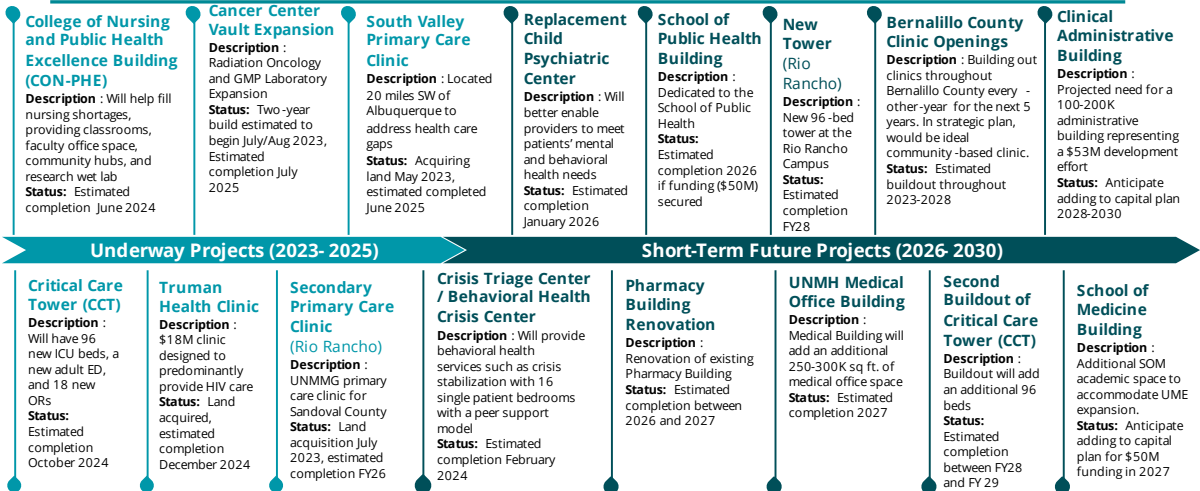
College of Nursing and Public Health Excellence Building (CON-PHE)
Description : Will help fill nursing shortages, providing classrooms, faculty office space, community hubs, and research wet lab
Status: Estimated completion June 2024

Cancer Center Vault Expansion
Description : Radiation Oncology and GMP Laboratory Expansion
Status: Two-year build estimated to begin July/Aug 2023, Estimated completion July 2025

South Valley Primary Care Clinic
Description : Located 20 miles SW of Albuquerque to address health care gaps
Status: Acquiring land May 2023, estimated completed June 2025

Replacement Child Psychiatric Center
Description : Will better enable providers to meet patients' mental and behavioral health needs
Status: Estimated completion January 2026

School of Public Health Building
Description : Dedicated to the School of Public Health
Status: Estimated completion 2026 if funding ($50M) secured

New Tower (Rio Rancho)
Description : New 96-bed tower at the Rio Rancho Campus
Status: Estimated completion FY28

Bernalillo County Clinic Openings
Description : Building out clinics throughout Bernalillo County every - other-year for the next 5 years. In strategic plan, would be ideal community-based clinic.
Status: Estimated buildout throughout 2023-2028

Clinical Administrative Building
Description : Projected need for a 100-200K administrative building representing a $53M development effort
Status: Anticipate adding to capital plan 2028-2030

Underway Projects (2023- 2025)

Short-Term Future Projects (2026- 2030)

Critical Care Tower (CCT)
Description : Will have 96 new ICU beds, a new adult ED, and 18 new ORs
Status: Estimated completion October 2024

Truman Health Clinic
Description : $18M clinic designed to predominantly provide HIV care
Status: Land acquired, estimated completion December 2024

Secondary Primary Care Clinic (Rio Rancho)
Description : UNMMG primary care clinic for Sandoval County
Status: Land acquisition July 2023, estimated completion FY26

Crisis Triage Center / Behavioral Health Crisis Center
Description : Will provide behavioral health services such as crisis stabilization with 16 single patient bedrooms with a peer support model
Status: Estimated completion February 2024

Pharmacy Building Renovation
Description : Renovation of existing Pharmacy Building
Status: Estimated completion between 2026 and 2027

UNMH Medical Office Building
Description : Medical Building will add an additional 250-300K sq ft. of medical office space
Status: Estimated completion 2027

Second Buildout of Critical Care Tower (CCT)
Description : Buildout will add an additional 96 beds
Status: Estimated completion between FY28 and FY 29

School of Medicine Building
Description : Additional SOM academic space to accommodate UME expansion.
Status: Anticipate adding to capital plan for $50M funding in 2027